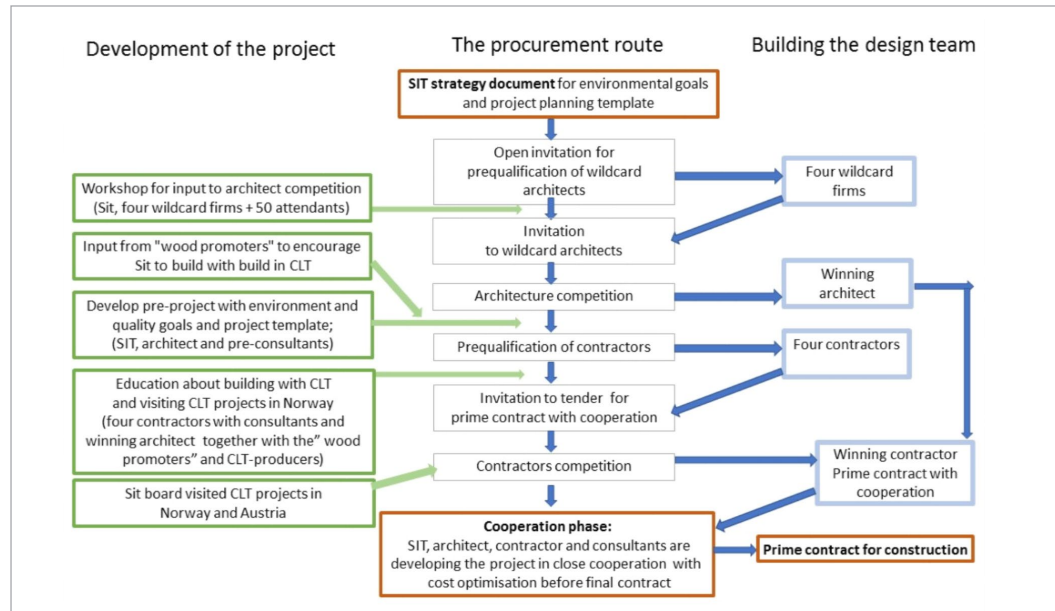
Development of the project

The procurement route

Building the design team

**SIT strategy document** for environmental goals and project planning template

Open invitation for prequalification of wildcard architects

Four wildcard firms

Workshop for input to architect competition (Sit, four wildcard firms + 50 attendants)

Invitation to wildcard architects

Input from "wood promoters" to encourage Sit to build with build in CLT

Architecture competition

Winning architect

Develop pre-project with environment and quality goals and project template; (SIT, architect and pre-consultants)

Prequalification of contractors

Four contractors

Education about building with CLT and visiting CLT projects in Norway (four contractors with consultants and winning architect together with the" wood promoters" and CLT-producers)

Invitation to tender for prime contract with cooperation

Contractors competition

Winning contractor Prime contract with cooperation

Sit board visited CLT projects in Norway and Austria

**Cooperation phase:**
SIT, architect, contractor and consultants are developing the project in close cooperation with cost optimisation before final contract

**Prime contract for construction**